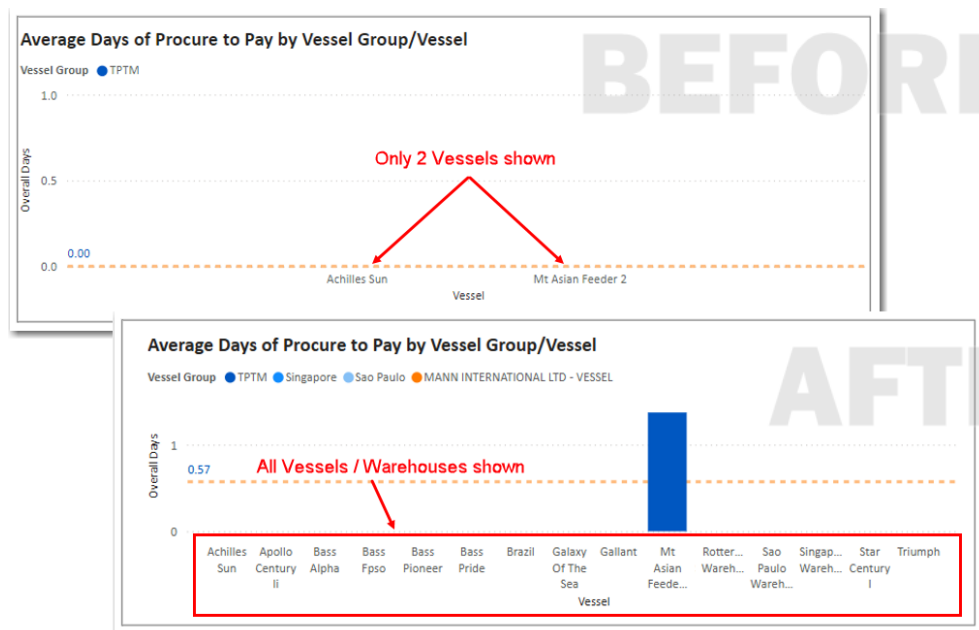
Average Days of Procure to Pay by Vessel Group/Vessel

BEFOR

Vessel Group ● TPTM

1.0

0.5

0.0

Overall Days

0.00

Only 2 Vessels shown

Achilles Sun

Mt Asian Feeder 2

Vessel

Average Days of Procure to Pay by Vessel Group/Vessel

AFT

Vessel Group ● TPTM ● Singapore ● Sao Paulo ● MANN INTERNATIONAL LTD - VESSEL

1

0

Overall Days

0.57

All Vessels / Warehouses shown

Achilles Sun

Apollo Century Ii

Bass Alpha

Bass Fpso

Bass Pioneer

Bass Pride

Brazil

Galaxy Of The Sea

Gallant

Mt Asian Feede...

Rotter... Wareh...

Sao Paulo Wareh...

Singap... Wareh...

Star Century I

Triumph

Vessel